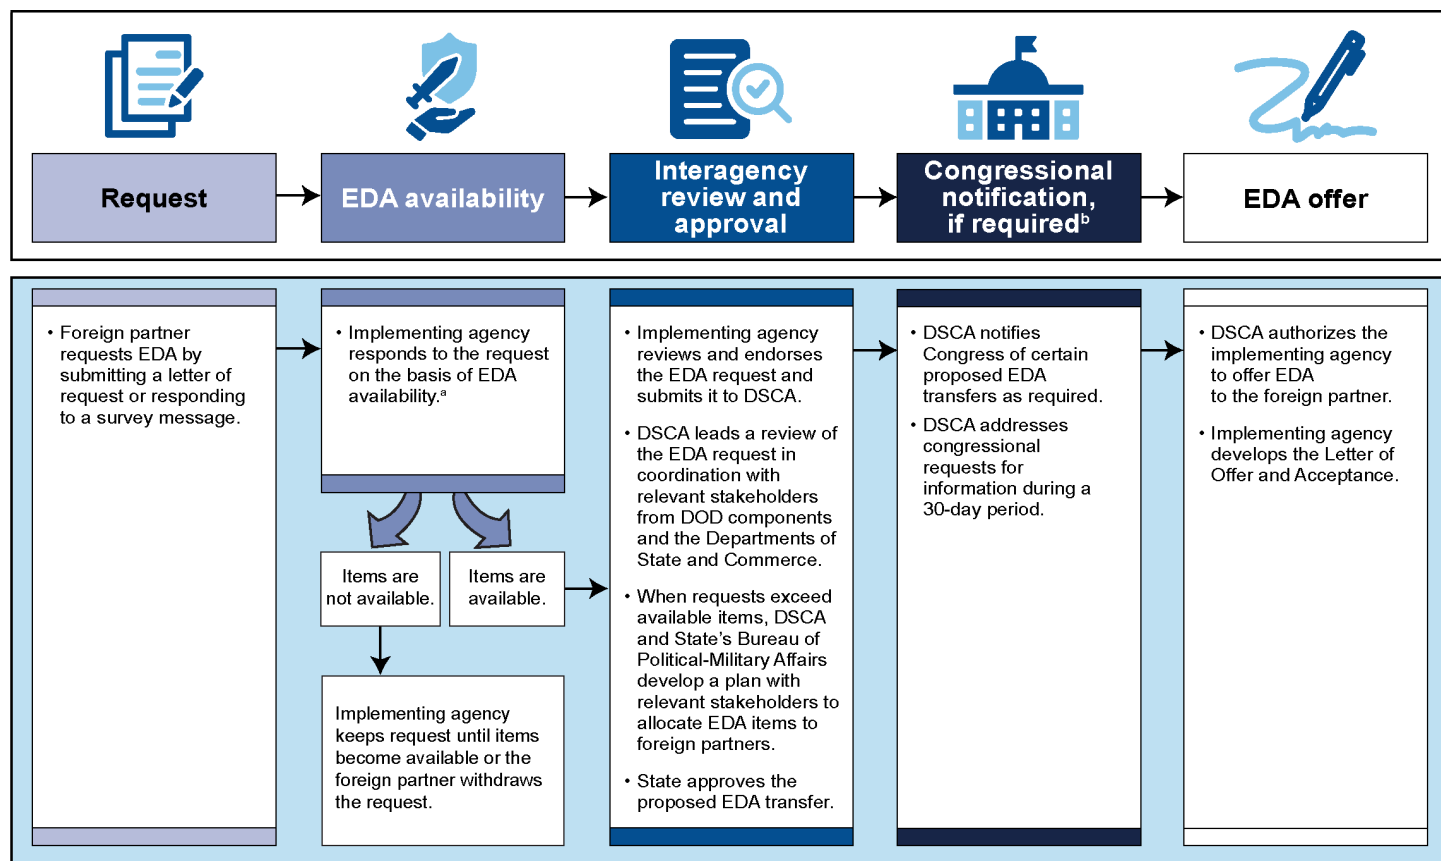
Request

EDA availability

Interagency review and approval

Congressional notification, if required$^b$

EDA offer

• Foreign partner requests EDA by submitting a letter of request or responding to a survey message.

• Implementing agency responds to the request on the basis of EDA availability.$^a$

Items are not available.

Items are available.

Implementing agency keeps request until items become available or the foreign partner withdraws the request.

• Implementing agency reviews and endorses the EDA request and submits it to DSCA.

• DSCA leads a review of the EDA request in coordination with relevant stakeholders from DOD components and the Departments of State and Commerce.

• When requests exceed available items, DSCA and State's Bureau of Political-Military Affairs develop a plan with relevant stakeholders to allocate EDA items to foreign partners.

• State approves the proposed EDA transfer.

• DSCA notifies Congress of certain proposed EDA transfers as required.

• DSCA addresses congressional requests for information during a 30-day period.

• DSCA authorizes the implementing agency to offer EDA to the foreign partner.

• Implementing agency develops the Letter of Offer and Acceptance.